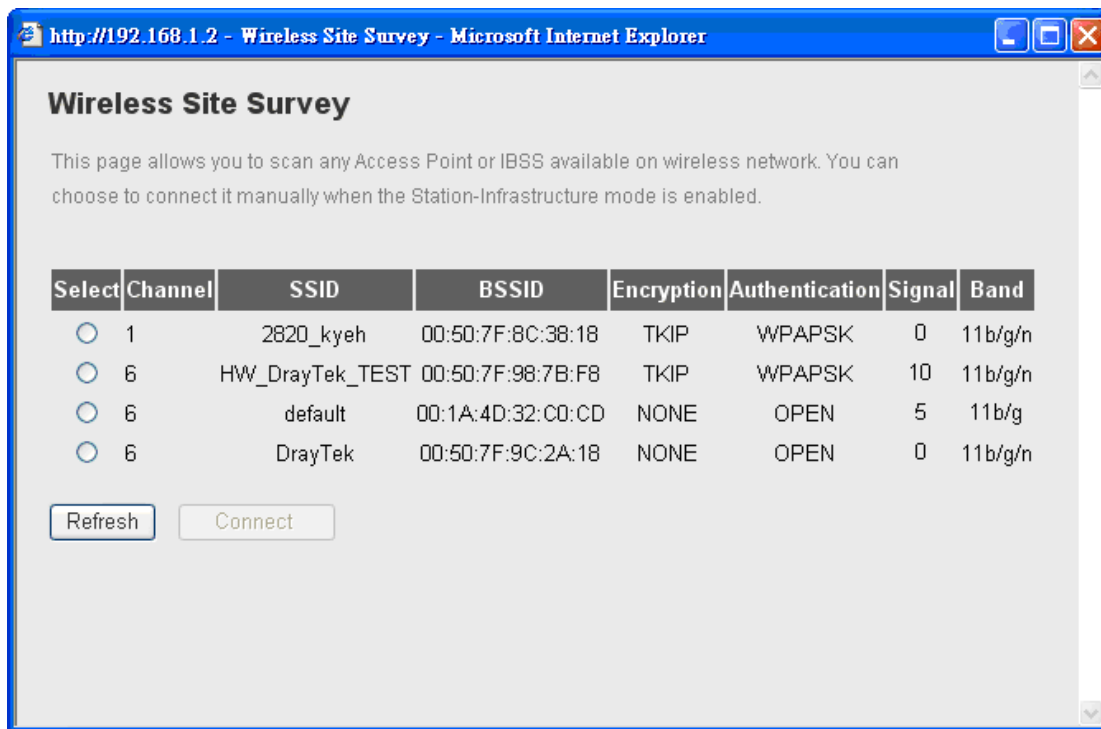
http://192.168.1.2 - Wireless Site Survey - Microsoft Internet Explorer

Wireless Site Survey

This page allows you to scan any Access Point or IBSS available on wireless network. You can choose to connect it manually when the Station-Infrastructure mode is enabled.

| Select | Channel | SSID | BSSID | Encryption | Authentication | Signal | Band |
|---|---|---|---|---|---|---|---|
| | 1 | 2820_kyeh | 00:50:7F:8C:38:18 | TKIP | WPAPSK | 0 | 11b/g/n |
| | 6 | HW_DrayTek_TEST | 00:50:7F:98:7B:F8 | TKIP | WPAPSK | 10 | 11b/g/n |
| | 6 | default | 00:1A:4D:32:C0:CD | NONE | OPEN | 5 | 11b/g |
| | 6 | DrayTek | 00:50:7F:9C:2A:18 | NONE | OPEN | 0 | 11b/g/n |

Refresh Connect